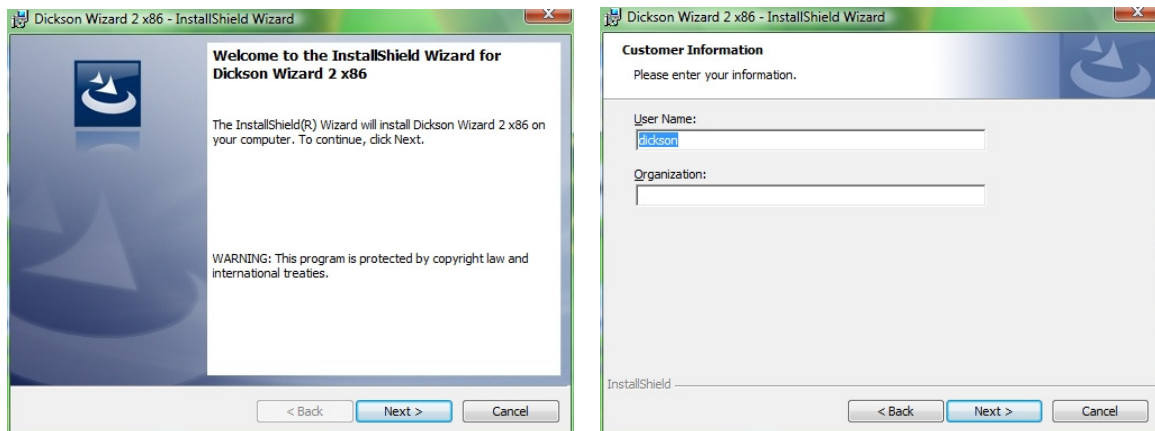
Dickson Wizard 2 x86 - InstallShield Wizard

Welcome to the InstallShield Wizard for Dickson Wizard 2 x86

The InstallShield(R) Wizard will install Dickson Wizard 2 x86 on your computer. To continue, click Next.

WARNING: This program is protected by copyright law and international treaties.

< Back | Next > | Cancel

Dickson Wizard 2 x86 - InstallShield Wizard

Customer Information

Please enter your information.

User Name:

dickson

Organization:

InstallShield

< Back | Next > | Cancel